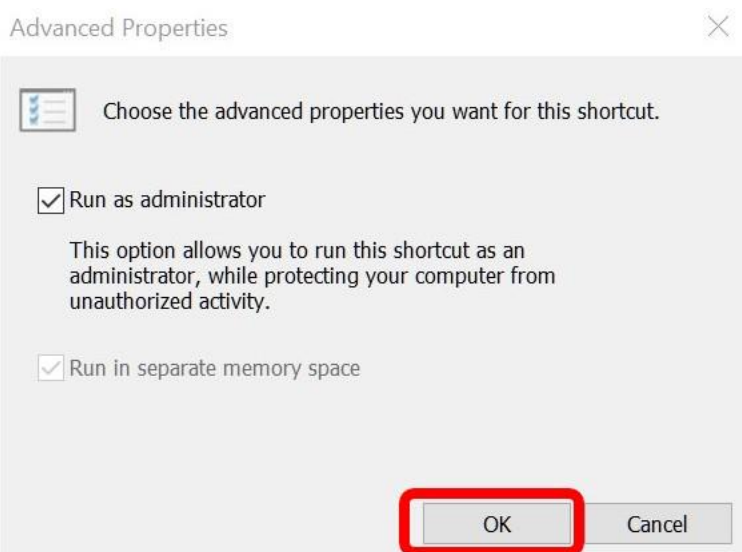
Advanced Properties

Choose the advanced properties you want for this shortcut.

Run as administrator

This option allows you to run this shortcut as an administrator, while protecting your computer from unauthorized activity.

Run in separate memory space

OK

Cancel